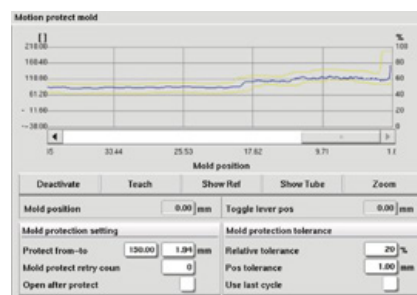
Motion protect mold

[]
%
218.00
168.40
118.80
61.20
- 11.90
- 38.00
100
80
60
40
20
0

15
33.44
25.53
17.62
9.71
1.8

Mold position

Deactivate
Teach
Show Ref
Show Tube
Zoom

Mold position
0.00 mm
Toggle lever pos
0.00 mm

Mold protection setting
Protect from-to
150.00
1.94 mm
Mold protect retry coun
0
Open after protect

Mold protection tolerance
Relative tolerance
20 %
Pos tolerance
1.00 mm
Use last cycle